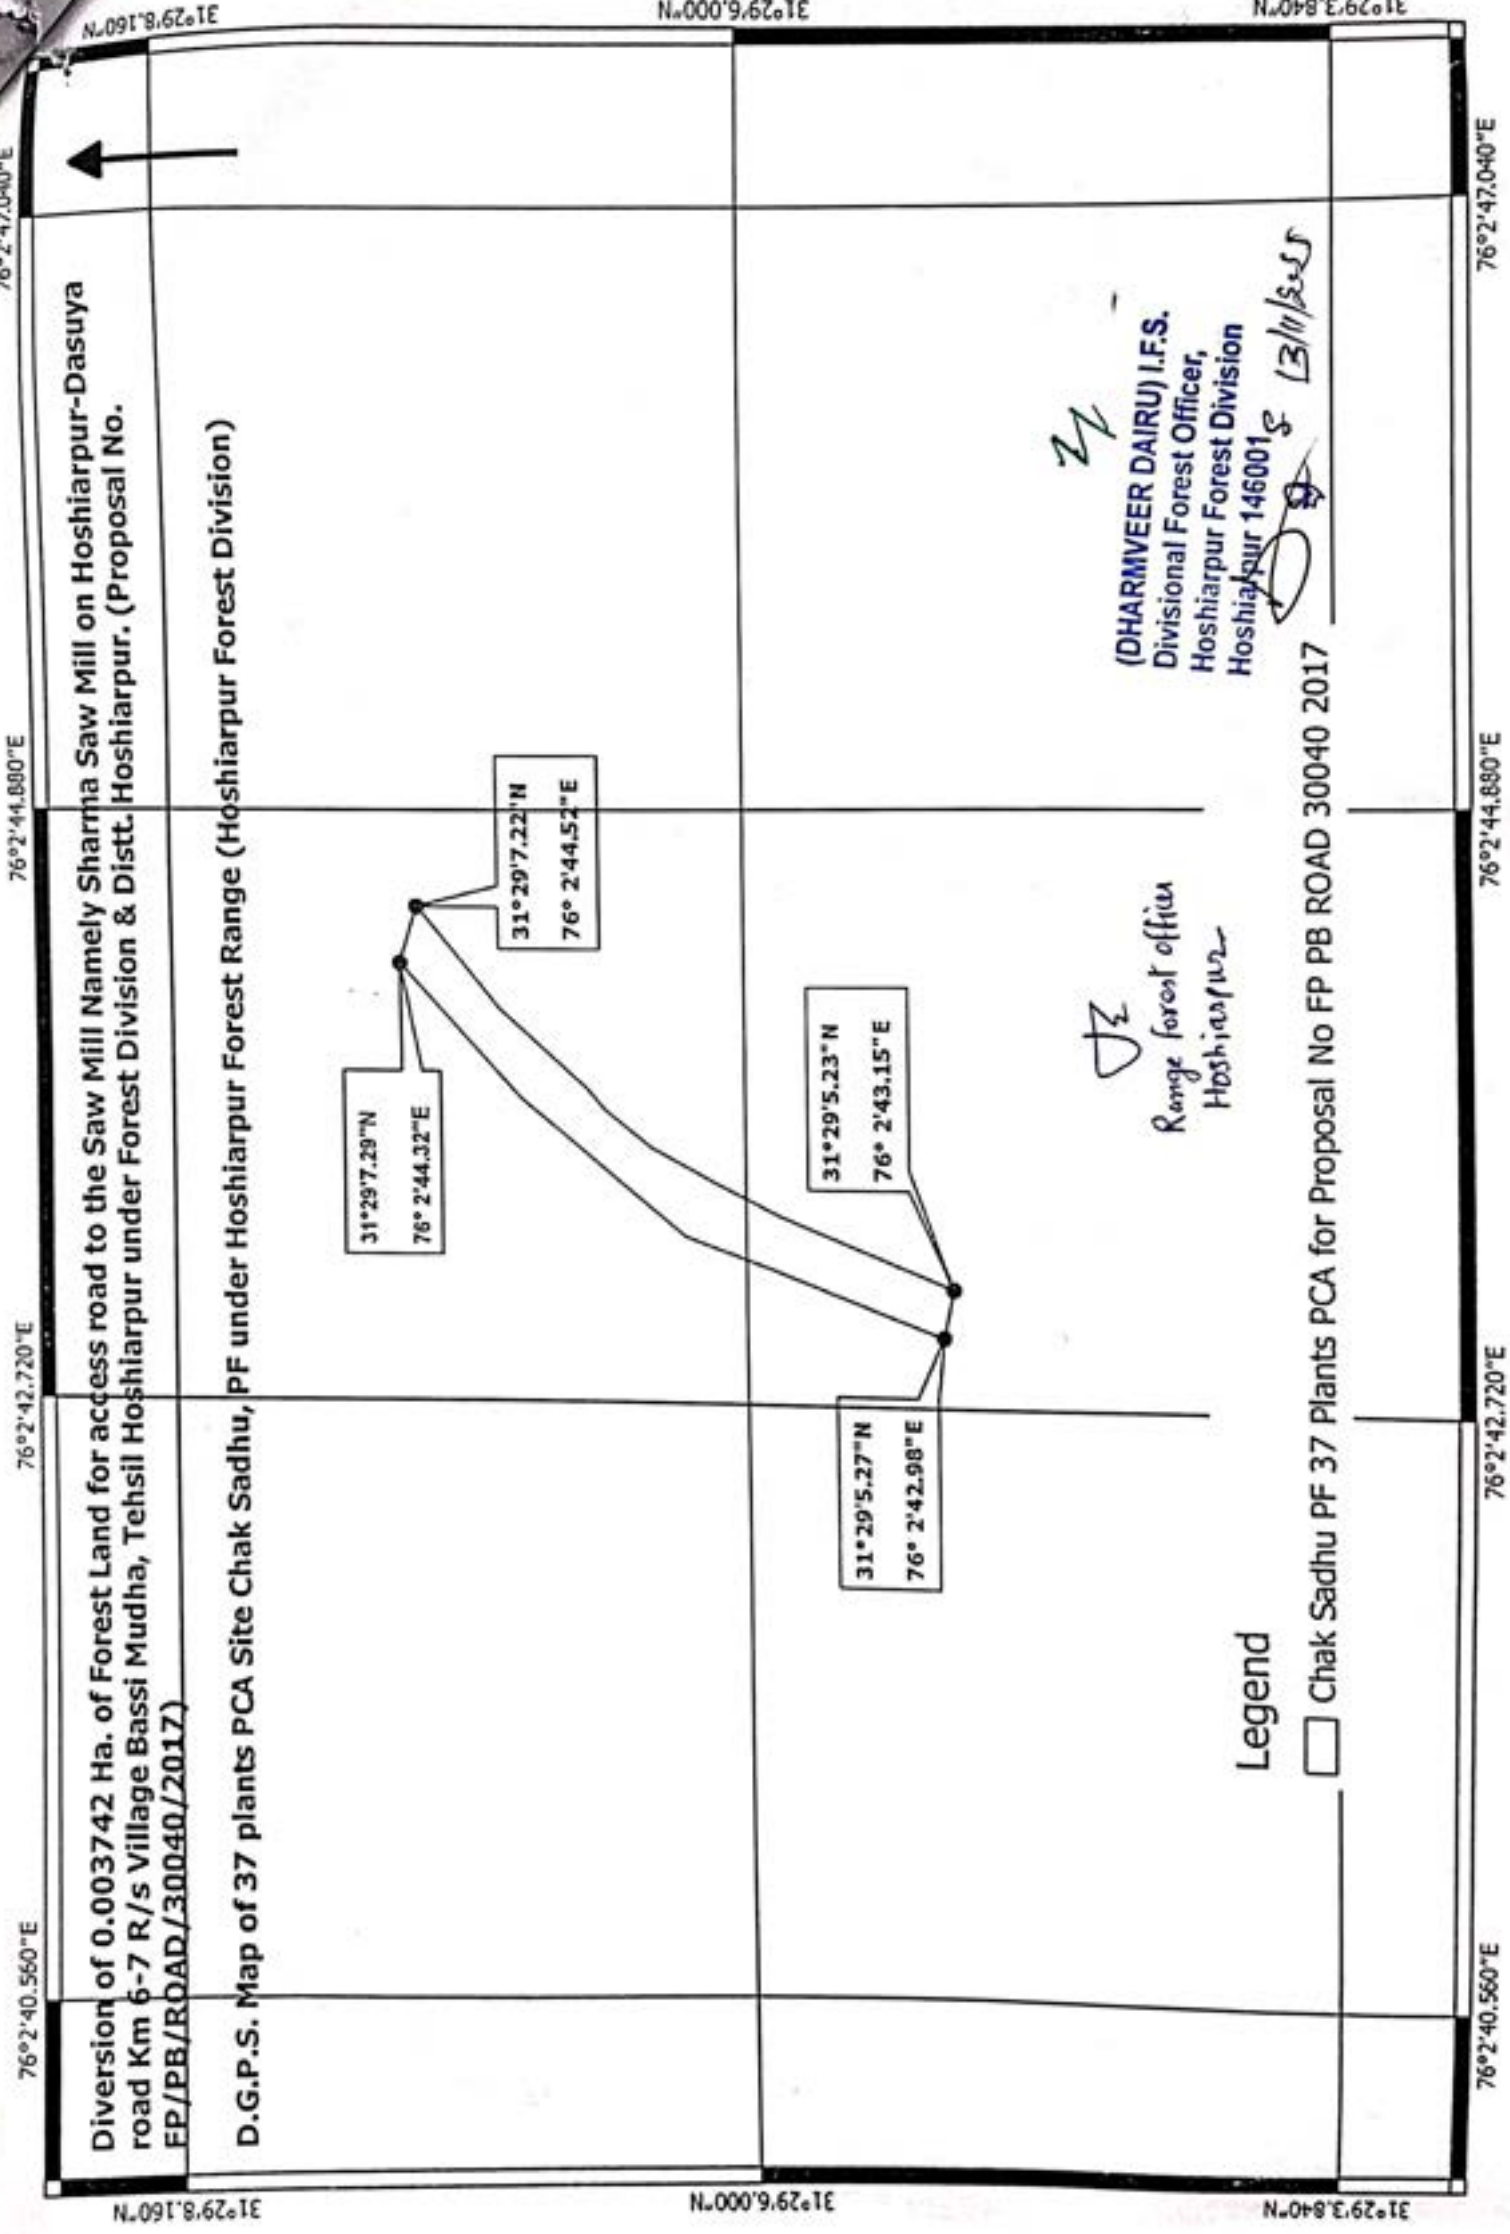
Diversion of 0.003742 Ha. of Forest Land for access road to the Saw Mill Namely Sharma Saw Mill on Hoshiarpur-Dasuya road Km 6-7 R/s Village Bassi Mudha, Tehsil Hoshiarpur under Forest Division & Distt. Hoshiarpur. (Proposal No. FP/PB/ROAD/30040/2017)

D.G.P.S. Map of 37 plants PCA Site Chak Sadhu, PF under Hoshiarpur Forest Range (Hoshiarpur Forest Division)

31°29'7.29"N
76° 2'44.32"E

31°29'7.22"N
76° 2'44.52"E

31°29'5.23"N
76° 2'43.15"E

31°29'5.27"N
76° 2'42.98"E

Range forest officer
Hoshiarpur

(DHARMVEER DAIRU) I.F.S.
Divisional Forest Officer,
Hoshiarpur Forest Division
Hoshiarpur 146001
13/11/2025

Legend
Chak Sadhu PF 37 Plants PCA for Proposal No FP PB ROAD 30040 2017

76°2'40.560"E
76°2'42.720"E
76°2'44.880"E
76°2'47.040"E
31°29'8.160"N
31°29'6.000"N
31°29'3.840"N
76°2'40.560"E
76°2'42.720"E
76°2'44.880"E
76°2'47.040"E
31°29'8.160"N
31°29'6.000"N
31°29'3.840"N